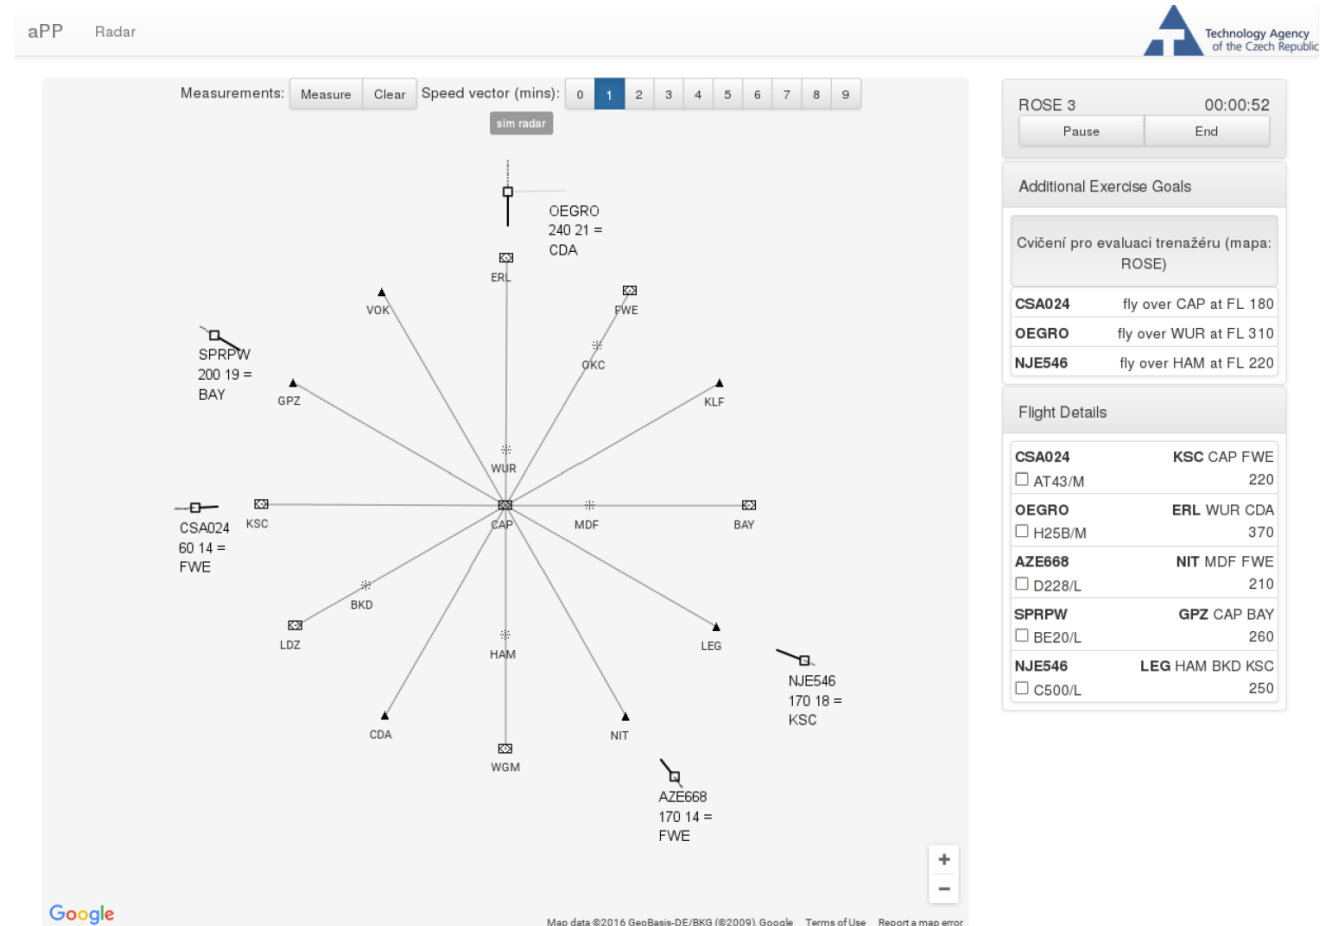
aPP Radar

Technology Agency of the Czech Republic

Measurements: Measure Clear Speed vector (mins): 0 1 2 3 4 5 6 7 8 9

sim radar

OEGRO
240 21 =
CDA

ERL

VOK

FWE

OKC

SPRPW
200 19 =
BAY

GPZ

KLF

WUR

CSA024
60 14 =
FWE

KSC

CAP

MDF

BAY

BKD

LDZ

HAM

LEG

NJE546
170 18 =
KSC

CDA

WGM

NIT

AZE668
170 14 =
FWE

+
−

Google

Map data ©2016 GeoBasis-DE/BKG (©2009), Google Terms of Use Report a map error

ROSE 3 00:00:52

Pause End

Additional Exercise Goals

Cvičení pro evaluaci trenažéru (mapa: ROSE)

| | |
|---|---|
| CSA024 | fly over CAP at FL 180 |
| OEGRO | fly over WUR at FL 310 |
| NJE546 | fly over HAM at FL 220 |

Flight Details

| | |
|---|---|
| CSA024 | KSC CAP FWE |
| AT43/M | 220 |
| OEGRO | ERL WUR CDA |
| H25B/M | 370 |
| AZE668 | NIT MDF FWE |
| D228/L | 210 |
| SPRPW | GPZ CAP BAY |
| BE20/L | 260 |
| NJE546 | LEG HAM BKD KSC |
| C500/L | 250 |